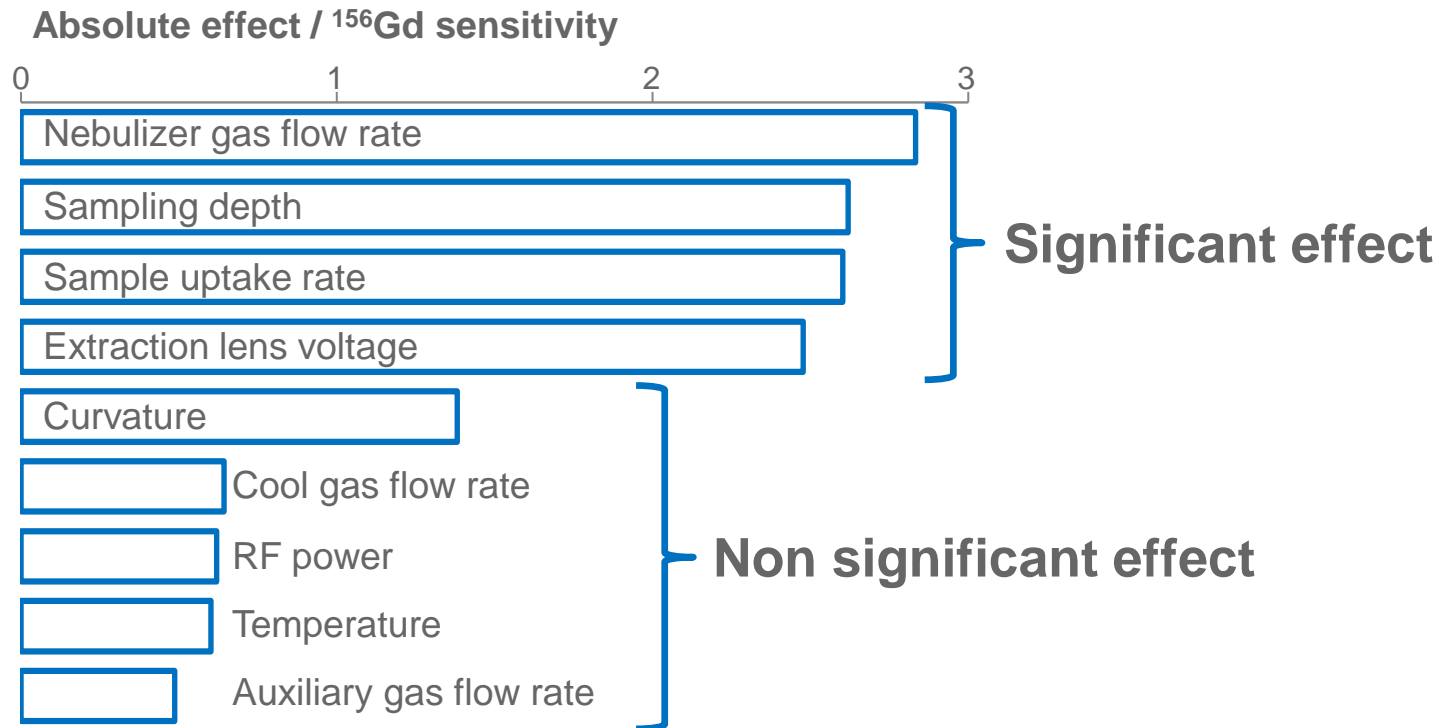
Absolute effect / $^{156}$Gd sensitivity

0 1 2 3

Nebulizer gas flow rate

Sampling depth

Sample uptake rate

Extraction lens voltage

Significant effect

Curvature

Cool gas flow rate

RF power

Temperature

Auxiliary gas flow rate

Non significant effect